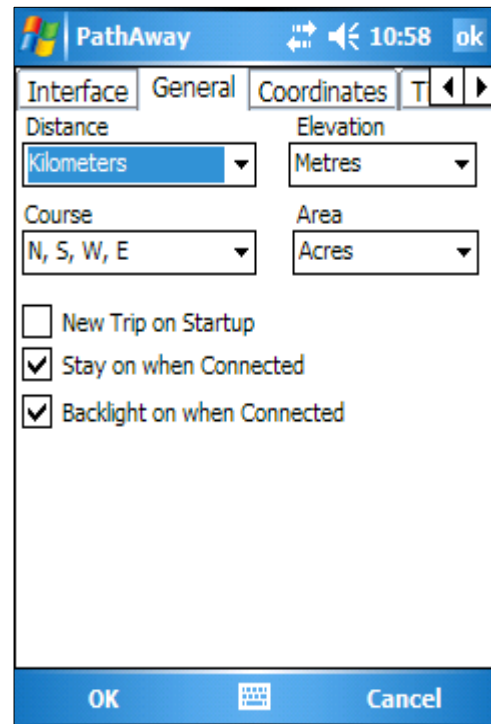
PathAway 10:58 ok

Interface General Coordinates T

Distance
Kilometers

Elevation
Metres

Course
N, S, W, E

Area
Acres

New Trip on Startup

Stay on when Connected

Backlight on when Connected

OK Cancel